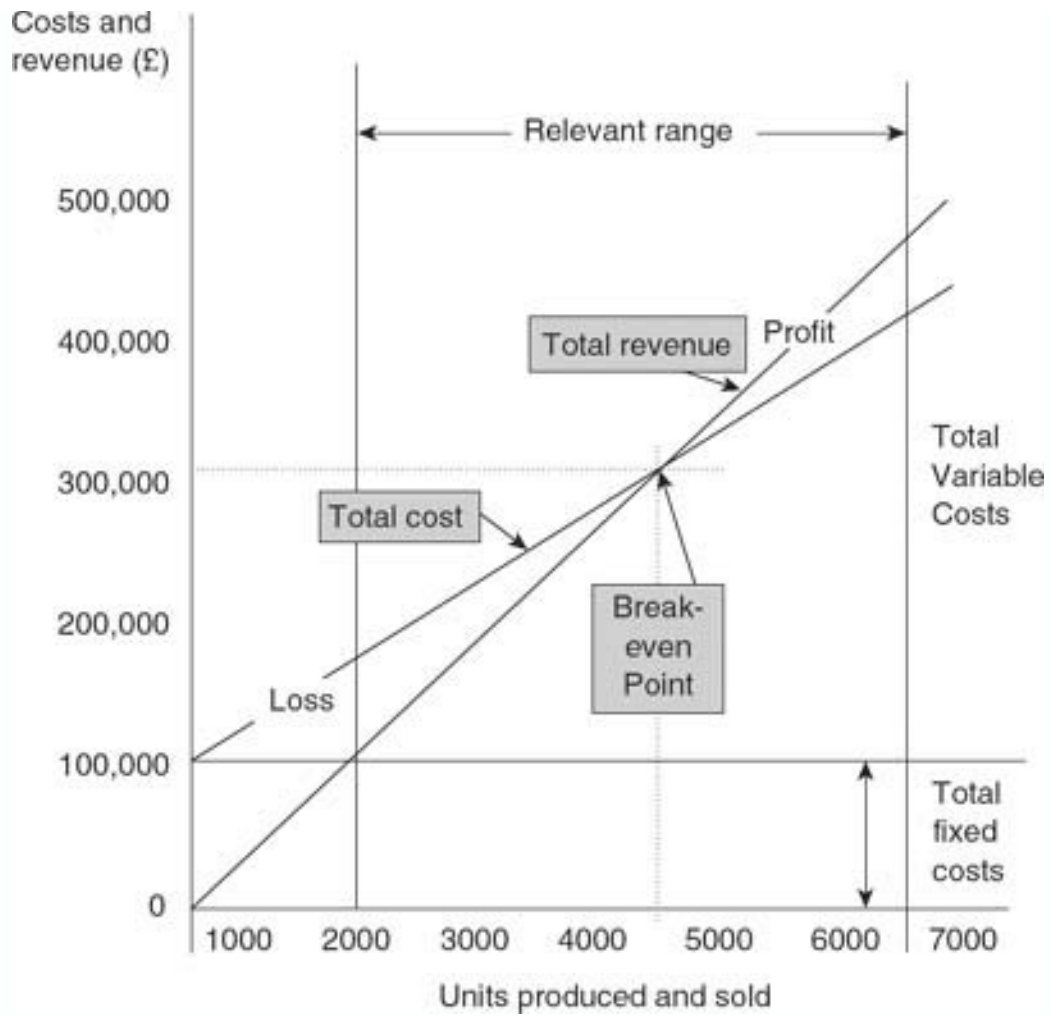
Costs and revenue (£)

Relevant range

500,000
400,000
300,000
200,000
100,000
0

Profit
Total revenue
Total Variable Costs
Total cost
Break-even Point
Loss
Total fixed costs

1000 2000 3000 4000 5000 6000 7000

Units produced and sold